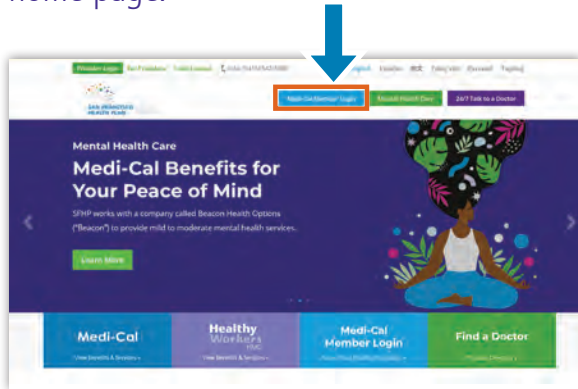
home page.

Provider Login  For Providers  Tobii Council  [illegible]  English  Español  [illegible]  Tiếng Việt  Русский  Tagalog

SAN FRANCISCO HEALTH PLAN

Medi-Cal Member Login  Student Health Days  24/7 Talk to a Doctor

Mental Health Care

Medi-Cal Benefits for Your Peace of Mind

SFHP works with a company called Beacon Health Options ("Beacon") to provide mild to moderate mental health services.

Learn More

Medi-Cal
View Benefits & Services »

Healthy Workers HMO
View Benefits & Services »

Medi-Cal Member Login
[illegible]

Find a Doctor
Provider Directory »